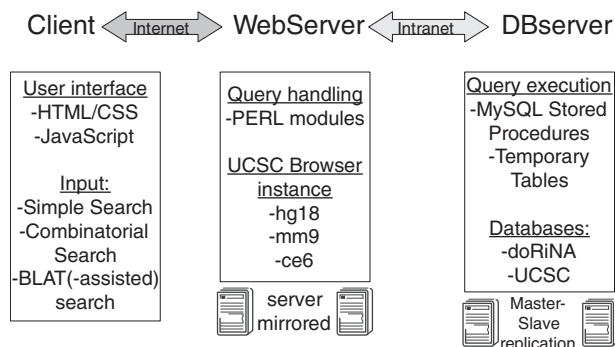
Client Internet WebServer Intranet DBserver

User interface
-HTML/CSS
-JavaScript

Input:
-Simple Search
-Combinatorial Search
-BLAT(-assisted) search

Query handling
-PERL modules

UCSC Browser instance
-hg18
-mm9
-ce6

server mirrored

Query execution
-MySQL Stored Procedures
-Temporary Tables

Databases:
-doRiNA
-UCSC

Master-Slave replication